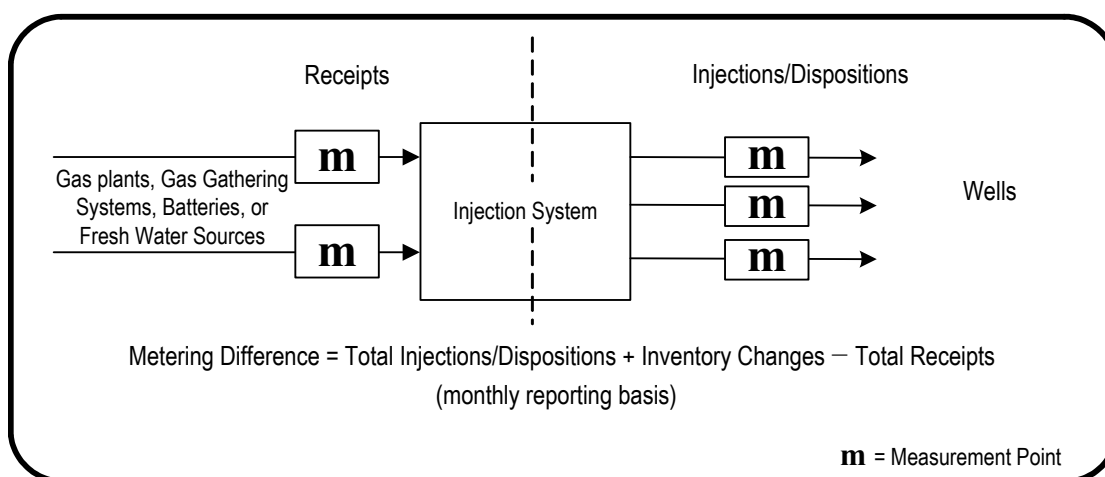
Receipts

Injections/Dispositions

m

Gas plants, Gas Gathering Systems, Batteries, or Fresh Water Sources

m

Injection System

m

m

m

Wells

Metering Difference = Total Injections/Dispositions + Inventory Changes − Total Receipts
(monthly reporting basis)

m = Measurement Point